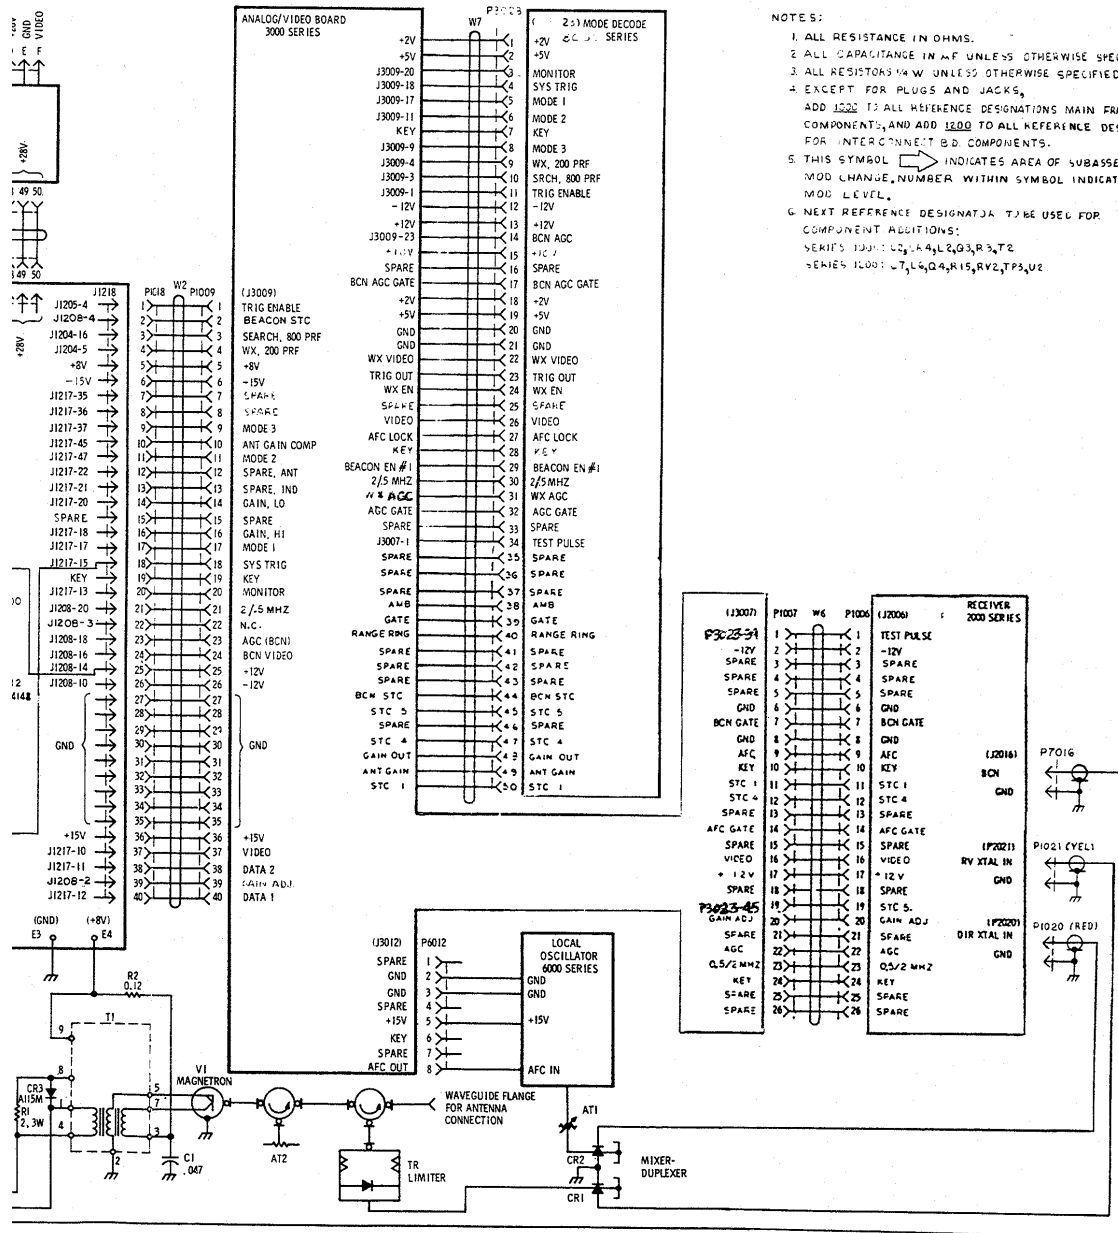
GND VIDEO
E F

+28V
49 50
49 50

+28V

J1218
J1205-4
J1208-4
J1204-16
J1204-5
+8V
-15V
J1217-35
J1217-36
J1217-37
J1217-45
J1217-47
J1217-22
J1217-21
J1217-20
SPARE
J1217-18
J1217-17
J1217-15
KEY
J1217-13
J1208-20
J1208-3
J1208-18
J1208-16
J1208-14
J1208-10
GND
+15V
J1217-10
J1217-11
J1208-2
J1217-12
(GND) (+8V)
E3 E4

P1C18 W2 P1009

1 2 3 4 5 6 7 8 9 10 11 12 13 14 15 16 17 18 19 20 21 22 23 24 25 26 27 28 29 30 31 32 33 34 35 36 37 38 39 40

(J3009)
TRIG ENABLE
BEACON STC
SEARCH, 800 PRF
WX, 200 PRF
+8V
-15V
SPARE
SPARE
MODE 3
ANT GAIN COMP
MODE 2
SPARE, ANT
SPARE, IND
GAIN, LO
SPARE
GAIN, HI
MODE I
SYS TRIG
KEY
MONITOR
2/5 MHZ
N.C.
AGC (BCN)
BCN VIDEO
+12V
-12V
GND
+15V
VIDEO
DATA 2
GAIN ADJ.
DATA 1

ANALOG/VIDEO BOARD
3000 SERIES

W7 P3023

+2V
+5V
J3009-20
J3009-18
J3009-17
J3009-11
KEY
J3009-9
J3009-4
J3009-3
J3009-1
-12V
+12V
J3009-23
+12V
SPARE
BCN AGC GATE
+2V
+5V
GND
GND
WX VIDEO
TRIG OUT
WX EN
SPARE
VIDEO
AFC LOCK
KEY
BEACON EN #1
2/5 MHZ
WX AGC
AGC GATE
SPARE
J3007-1
SPARE
SPARE
SPARE
AMB
GATE
RANGE RING
SPARE
SPARE
SPARE
BCN STC
STC 5
SPARE
STC 4
GAIN OUT
ANT GAIN
STC 1

( 25) MODE DECODE
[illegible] SERIES
+2V
+5V
MONITOR
SYS TRIG
MODE 1
MODE 2
KEY
MODE 3
WX, 200 PRF
SRCH, 800 PRF
TRIG ENABLE
-12V
+12V
BCN AGC
+12V
SPARE
BCN AGC GATE
+2V
+5V
GND
GND
WX VIDEO
TRIG OUT
WX EN
SPARE
VIDEO
AFC LOCK
KEY
BEACON EN #1
2/5MHZ
WX AGC
AGC GATE
SPARE
TEST PULSE
SPARE
SPARE
SPARE
AMB
GATE
RANGE RING
SPARE
SPARE
SPARE
BCN STC
STC 5
SPARE
STC 4
GAIN OUT
ANT GAIN
STC 1

NOTES:
1. ALL RESISTANCE IN OHMS.
2. ALL CAPACITANCE IN μF UNLESS OTHERWISE SPEC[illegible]
3. ALL RESISTORS 1/4 W UNLESS OTHERWISE SPECIFIED
4. EXCEPT FOR PLUGS AND JACKS, ADD 1000 TO ALL REFERENCE DESIGNATIONS MAIN FR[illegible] COMPONENTS, AND ADD 1200 TO ALL REFERENCE DES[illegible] FOR INTERCONNECT B.D. COMPONENTS.
5. THIS SYMBOL INDICATES AREA OF SUBASSE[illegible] MOD CHANGE, NUMBER WITHIN SYMBOL INDICAT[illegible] MOD LEVEL.
6. NEXT REFERENCE DESIGNATOR TO BE USED FOR COMPONENT ADDITIONS:
SERIES 1000: L2, LA4, L2, Q3, R3, T2
SERIES 1200: C7, L6, Q4, R15, RV2, TP3, U2

(J3007) P1007 W6 P1006 (J2006)
P3023-31
-12V
SPARE
SPARE
SPARE
GND
BCN GATE
GND
AFC
KEY
STC 1
STC 4
SPARE
AFC GATE
SPARE
VIDEO
+12V
SPARE
P3023-45
GAIN ADJ
SPARE
AGC
0.5/2 MHZ
KEY
SPARE
SPARE

TEST PULSE
-12V
SPARE
SPARE
SPARE
GND
BCN GATE
GND
AFC
KEY
STC 1
STC 4
SPARE
AFC GATE
SPARE
VIDEO
+12V
SPARE
STC 5
GAIN ADJ
SPARE
AGC
0.5/2 MHZ
KEY
SPARE
SPARE

RECEIVER
2000 SERIES

(J2016)
BCN
GND
P7016

(P2021)
RV XTAL IN
GND
P1021 (YEL)

(P2020)
DIR XTAL IN
GND
P1020 (RED)

(J3012) P6012
SPARE
GND
GND
SPARE
+15V
KEY
SPARE
AFC OUT

LOCAL
OSCILLATOR
6000 SERIES
GND
GND
+15V
AFC IN

R2
0.12
T1
9 8 6 4 5 7 3 2
CR3
A115M
R1
2, 3W
C1
.047
V1
MAGNETRON
AT2
WAVEGUIDE FLANGE
FOR ANTENNA
CONNECTION
TR
LIMITER
AT1
CR2
CR1
MIXER-
DUPLEXER